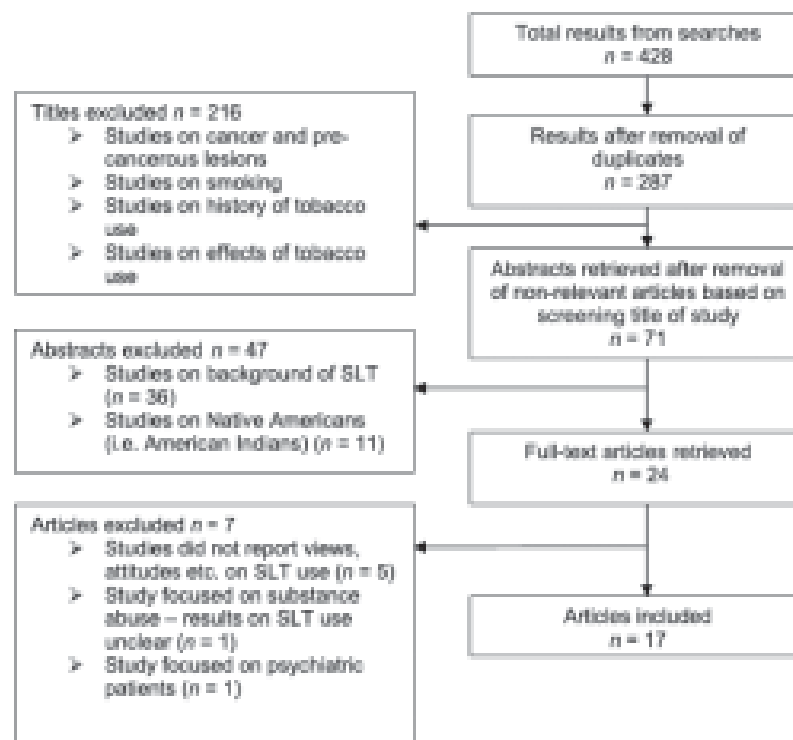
Total results from searches
$n$ = 428

Results after removal of duplicates
$n$ = 287

Titles excluded $n$ = 216
➢ Studies on cancer and pre-cancerous lesions
➢ Studies on smoking
➢ Studies on history of tobacco use
➢ Studies on effects of tobacco use

Abstracts retrieved after removal of non-relevant articles based on screening title of study
$n$ = 71

Abstracts excluded $n$ = 47
➢ Studies on background of SLT ($n$ = 36)
➢ Studies on Native Americans (i.e. American Indians) ($n$ = 11)

Full-text articles retrieved
$n$ = 24

Articles excluded $n$ = 7
➢ Studies did not report views, attitudes etc. on SLT use ($n$ = 5)
➢ Study focused on substance abuse – results on SLT use unclear ($n$ = 1)
➢ Study focused on psychiatric patients ($n$ = 1)

Articles included
$n$ = 17